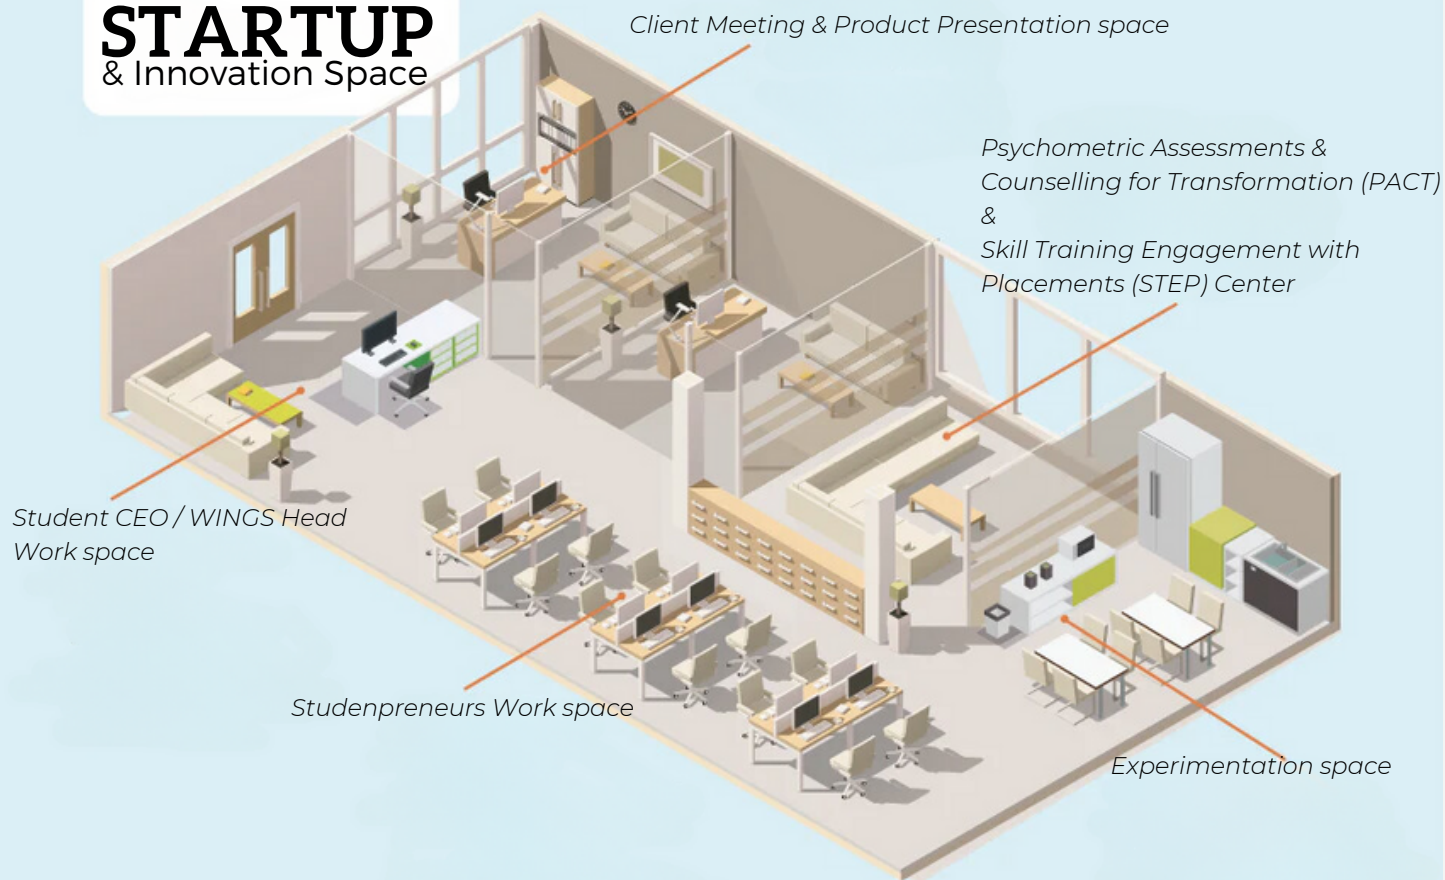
STARTUP
& Innovation Space

Client Meeting & Product Presentation space

Psychometric Assessments & Counselling for Transformation (PACT) & Skill Training Engagement with Placements (STEP) Center

Student CEO / WINGS Head Work space

Studenpreneurs Work space

Experimentation space